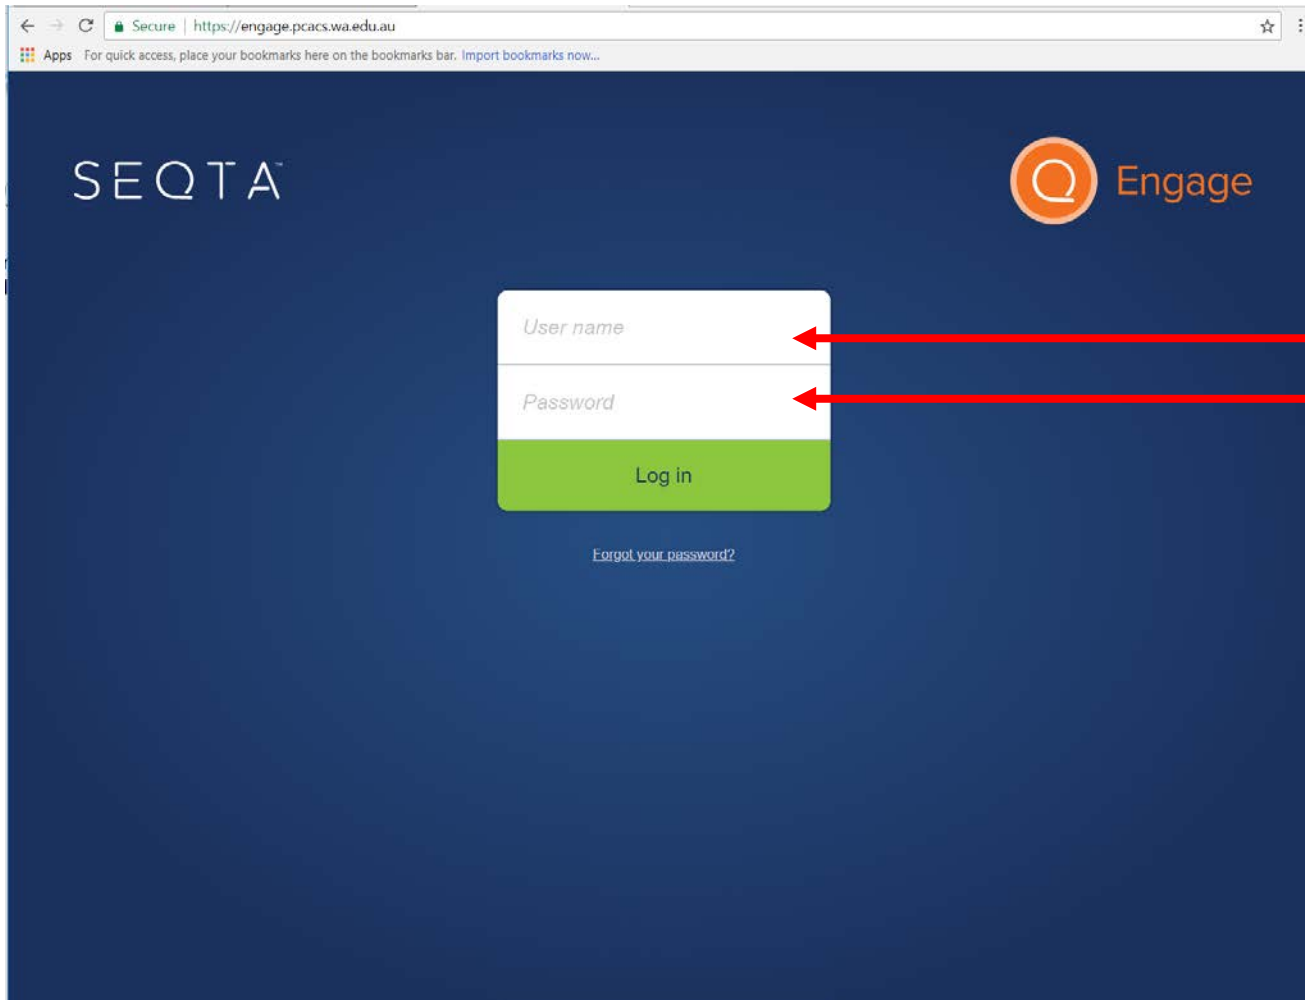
Secure | https://engage.pcacs.wa.edu.au

Apps For quick access, place your bookmarks here on the bookmarks bar. Import bookmarks now...

SEQTA

Engage

User name

Password

Log in

Forgot your password?